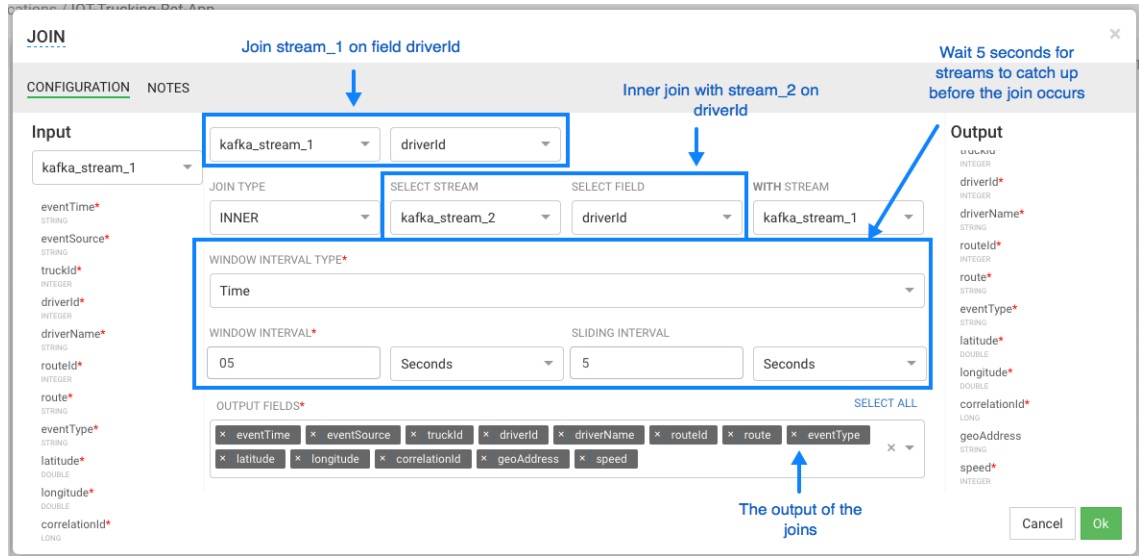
cations / IOT-Trucking-Ref-App

JOIN

×

CONFIGURATION NOTES

Join stream_1 on field driverId

Inner join with stream_2 on driverId

Wait 5 seconds for streams to catch up before the join occurs

Input

kafka_stream_1

eventTime*
STRING
eventSource*
STRING
truckId*
INTEGER
driverId*
INTEGER
driverName*
STRING
routeId*
INTEGER
route*
STRING
eventType*
STRING
latitude*
DOUBLE
longitude*
DOUBLE
correlationId*
LONG

kafka_stream_1
driverId

JOIN TYPE
INNER

SELECT STREAM
kafka_stream_2

SELECT FIELD
driverId

WITH STREAM
kafka_stream_1

WINDOW INTERVAL TYPE*
Time

WINDOW INTERVAL*
05
Seconds

SLIDING INTERVAL
5
Seconds

OUTPUT FIELDS*
SELECT ALL

× eventTime × eventSource × truckId × driverId × driverName × routeId × route × eventType × latitude × longitude × correlationId × geoAddress × speed

The output of the joins

Output

truckId
INTEGER
driverId*
INTEGER
driverName*
STRING
routeId*
INTEGER
route*
STRING
eventType*
STRING
latitude*
DOUBLE
longitude*
DOUBLE
correlationId*
LONG
geoAddress
STRING
speed*
INTEGER

Cancel
Ok